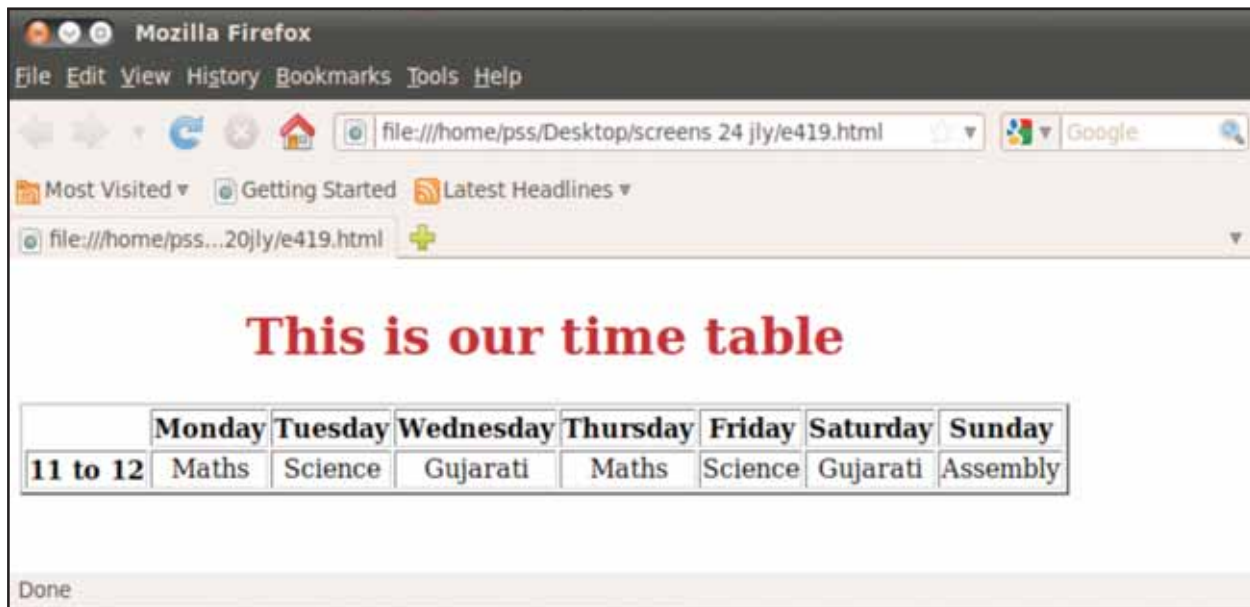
Mozilla Firefox

File Edit View History Bookmarks Tools Help

file:///home/pss/Desktop/screens 24 jly/e419.html

Google

Most Visited ▾ Getting Started Latest Headlines ▾

file:///home/pss...20jly/e419.html

This is our time table

| | Monday | Tuesday | Wednesday | Thursday | Friday | Saturday | Sunday |
|---|---|---|---|---|---|---|---|
| 11 to 12 | Maths | Science | Gujarati | Maths | Science | Gujarati | Assembly |

Done